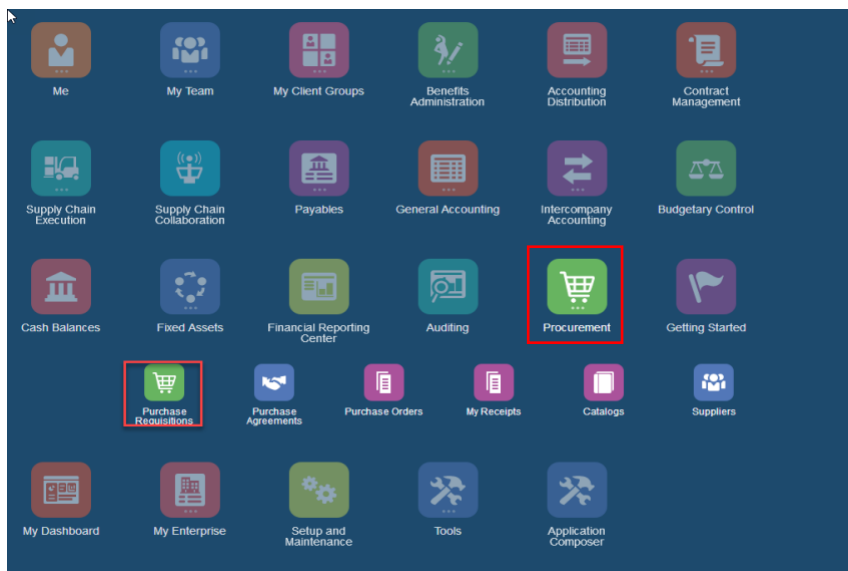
Me

My Team

My Client Groups

Benefits Administration

Accounting Distribution

Contract Management

Supply Chain Execution

Supply Chain Collaboration

Payables

General Accounting

Intercompany Accounting

Budgetary Control

Cash Balances

Fixed Assets

Financial Reporting Center

Auditing

Procurement

Getting Started

Purchase Requisitions

Purchase Agreements

Purchase Orders

My Receipts

Catalogs

Suppliers

My Dashboard

My Enterprise

Setup and Maintenance

Tools

Application Composer